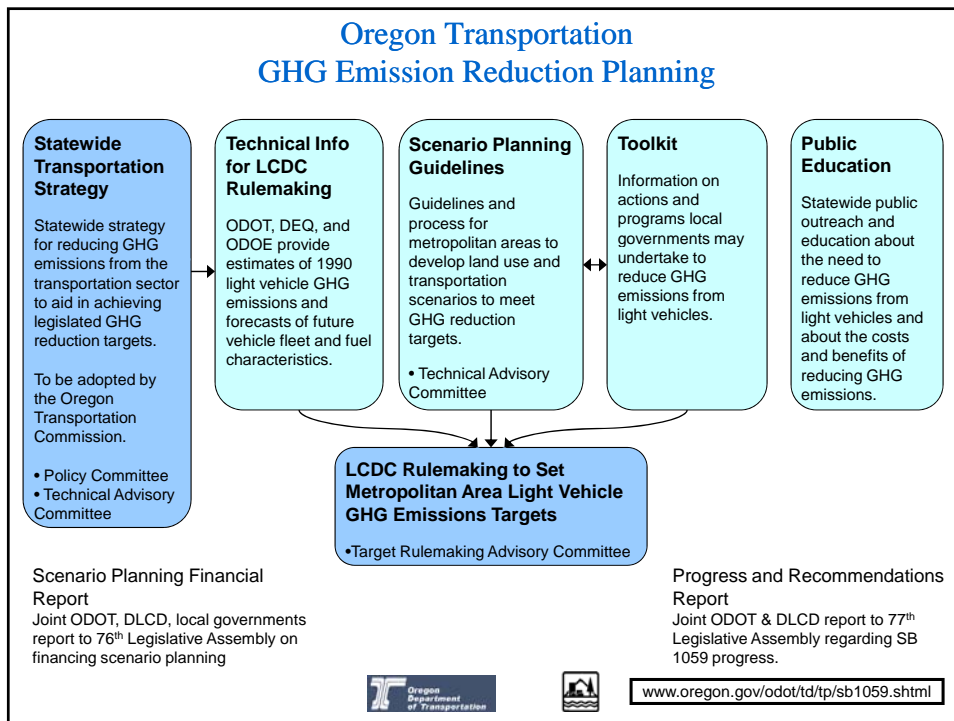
Oregon Transportation
GHG Emission Reduction Planning

Statewide Transportation Strategy

Statewide strategy for reducing GHG emissions from the transportation sector to aid in achieving legislated GHG reduction targets.

To be adopted by the Oregon Transportation Commission.

• Policy Committee
• Technical Advisory Committee

Technical Info for LCDC Rulemaking

ODOT, DEQ, and ODOE provide estimates of 1990 light vehicle GHG emissions and forecasts of future vehicle fleet and fuel characteristics.

Scenario Planning Guidelines

Guidelines and process for metropolitan areas to develop land use and transportation scenarios to meet GHG reduction targets.

• Technical Advisory Committee

Toolkit

Information on actions and programs local governments may undertake to reduce GHG emissions from light vehicles.

Public Education

Statewide public outreach and education about the need to reduce GHG emissions from light vehicles and about the costs and benefits of reducing GHG emissions.

LCDC Rulemaking to Set Metropolitan Area Light Vehicle GHG Emissions Targets

•Target Rulemaking Advisory Committee

Scenario Planning Financial Report
Joint ODOT, DLCD, local governments report to 76$^{th}$ Legislative Assembly on financing scenario planning

Progress and Recommendations Report
Joint ODOT & DLCD report to 77$^{th}$ Legislative Assembly regarding SB 1059 progress.

Oregon Department of Transportation

www.oregon.gov/odot/td/tp/sb1059.shtml